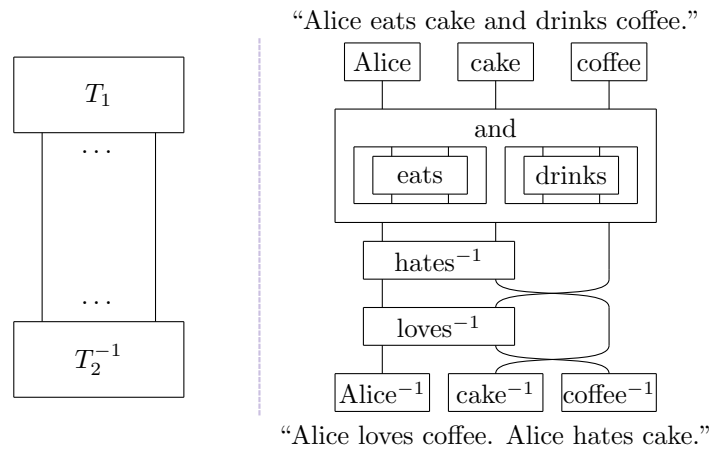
$T_1$

...

...

$T_2^{-1}$

"Alice eats cake and drinks coffee."

Alice

cake

coffee

and

eats

drinks

hates$^{-1}$

loves$^{-1}$

Alice$^{-1}$

cake$^{-1}$

coffee$^{-1}$

"Alice loves coffee. Alice hates cake."